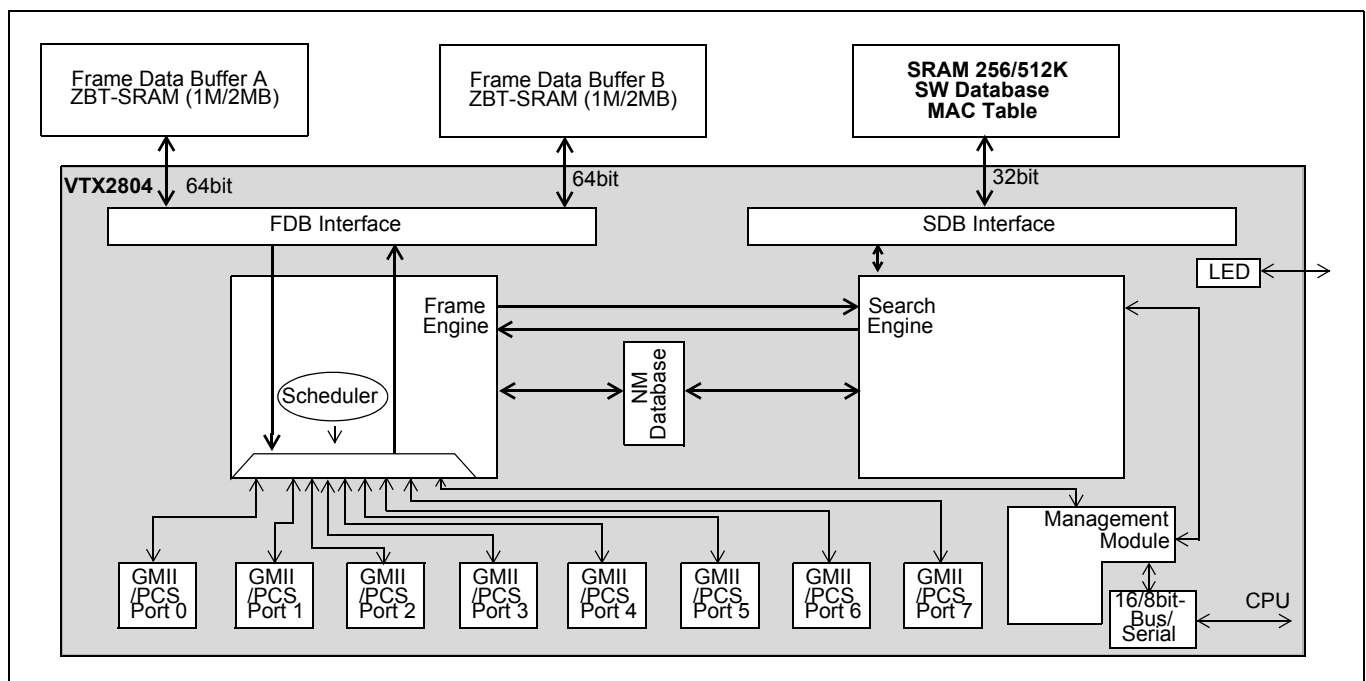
Frame Data Buffer A
ZBT-SRAM (1M/2MB)

Frame Data Buffer B
ZBT-SRAM (1M/2MB)

SRAM 256/512K
SW Database
MAC Table

VTX2804

64bit

64bit

32bit

FDB Interface

SDB Interface

LED

Frame Engine

Search Engine

NM Database

Scheduler

Management Module

16/8bit-Bus/ Serial

CPU

GMII /PCS Port 0

GMII /PCS Port 1

GMII /PCS Port 2

GMII /PCS Port 3

GMII /PCS Port 4

GMII /PCS Port 5

GMII /PCS Port 6

GMII /PCS Port 7